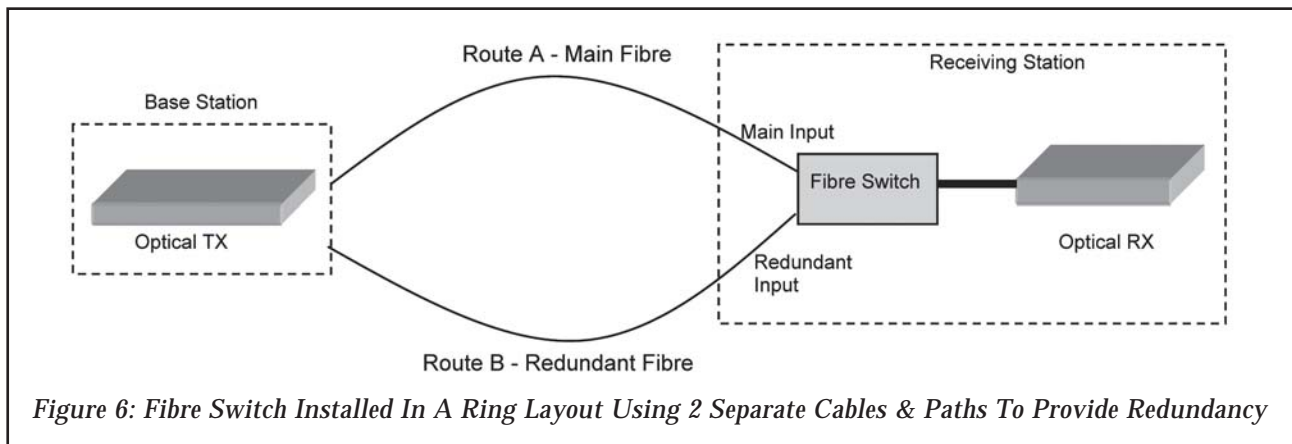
Route A - Main Fibre

Receiving Station

Base Station

Main Input

Fibre Switch

Optical TX

Optical RX

Redundant Input

Route B - Redundant Fibre

Figure 6: Fibre Switch Installed In A Ring Layout Using 2 Separate Cables & Paths To Provide Redundancy